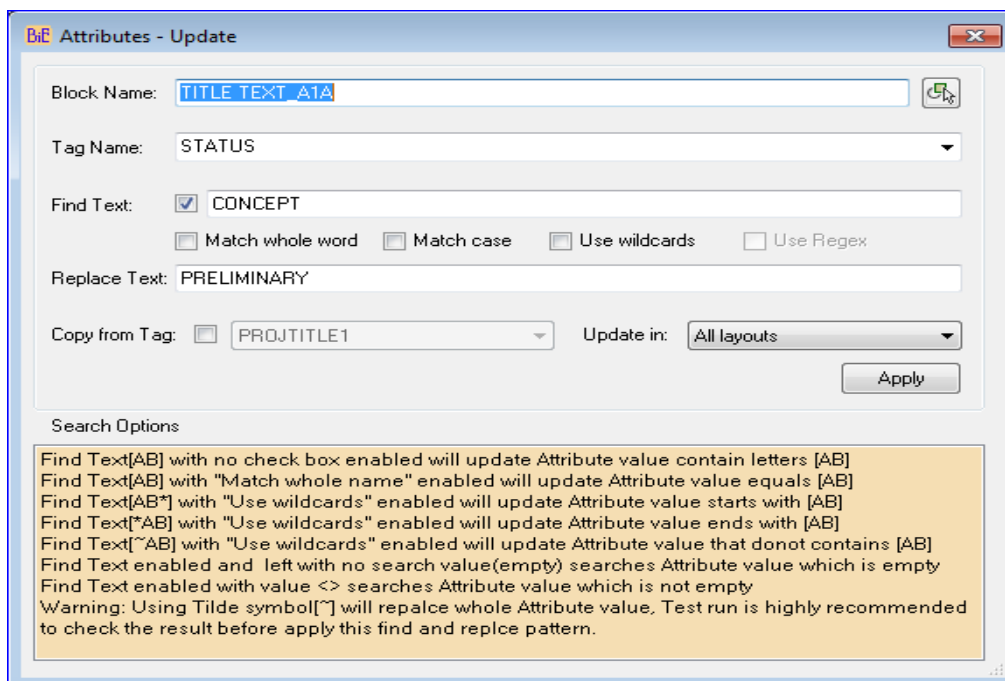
BiE Attributes - Update

Block Name: TITLE TEXT_A1A

Tag Name: STATUS

Find Text: CONCEPT

Match whole word Match case Use wildcards Use Regex

Replace Text: PRELIMINARY

Copy from Tag: PROJTITLE1 Update in: All layouts

Apply

Search Options

Find Text[AB] with no check box enabled will update Attribute value contain letters [AB]
Find Text[AB] with "Match whole name" enabled will update Attribute value equals [AB]
Find Text[AB*] with "Use wildcards" enabled will update Attribute value starts with [AB]
Find Text[*AB] with "Use wildcards" enabled will update Attribute value ends with [AB]
Find Text[~AB] with "Use wildcards" enabled will update Attribute value that donot contains [AB]
Find Text enabled and left with no search value(empty) searches Attribute value which is empty
Find Text enabled with value <> searches Attribute value which is not empty
Warning: Using Tilde symbol[~] will repalce whole Attribute value, Test run is highly recommended to check the result before apply this find and replce pattern.